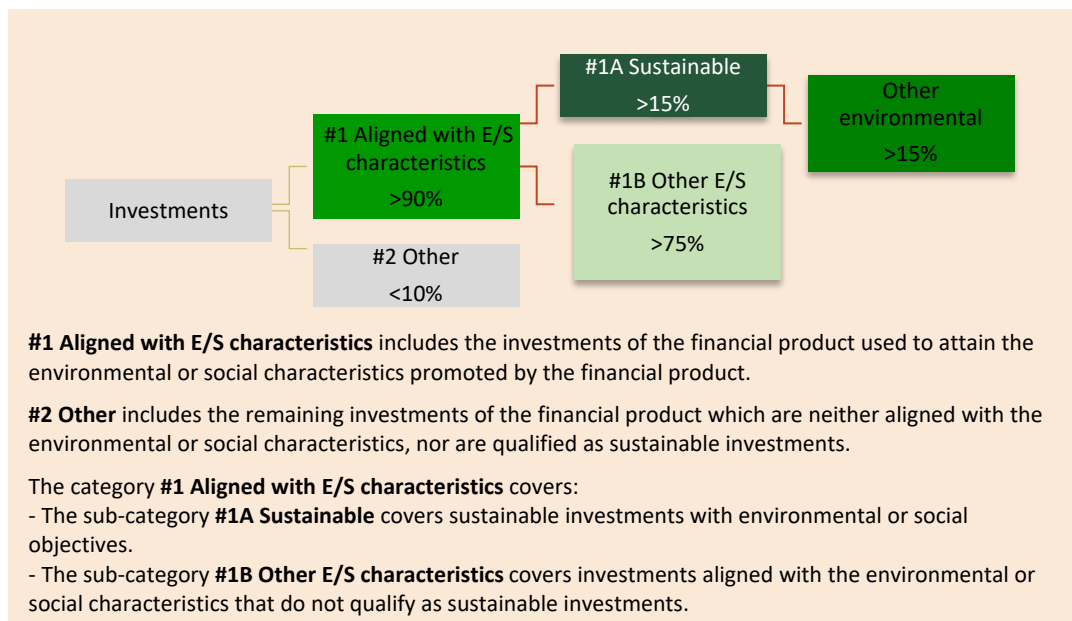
Investments

#1 Aligned with E/S characteristics
>90%

#2 Other
<10%

#1A Sustainable
>15%

#1B Other E/S characteristics
>75%

Other environmental
>15%

**#1 Aligned with E/S characteristics** includes the investments of the financial product used to attain the environmental or social characteristics promoted by the financial product.

**#2 Other** includes the remaining investments of the financial product which are neither aligned with the environmental or social characteristics, nor are qualified as sustainable investments.

The category **#1 Aligned with E/S characteristics** covers:
- The sub-category **#1A Sustainable** covers sustainable investments with environmental or social objectives.
- The sub-category **#1B Other E/S characteristics** covers investments aligned with the environmental or social characteristics that do not qualify as sustainable investments.